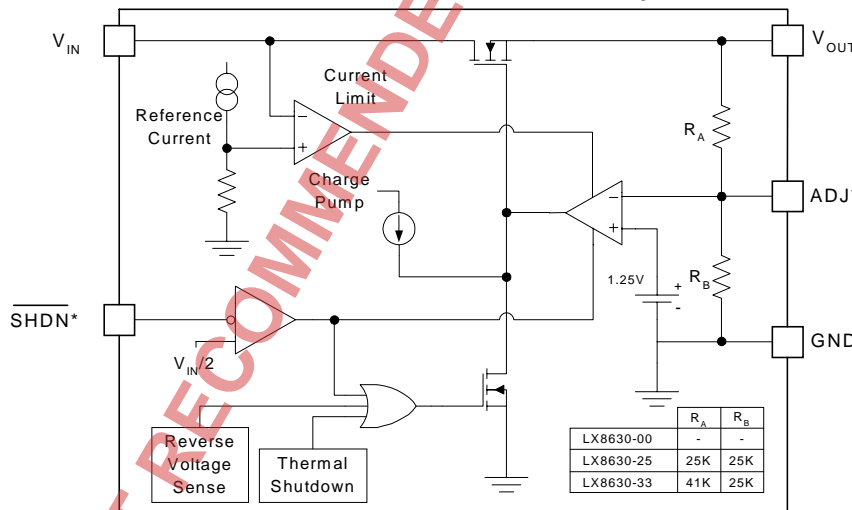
$V_{IN}$

$V_{OUT}$

Current Limit

Reference Current

$R_A$

ADJ

Charge Pump

1.25V

+

-

$R_B$

$\overline{SHDN}$*

GND

$V_{IN}/2$

Reverse Voltage Sense

Thermal Shutdown

RECOMMENDE

|  | $R_A$ | $R_B$ |
|---|---|---|
| LX8630-00 | - | - |
| LX8630-25 | 25K | 25K |
| LX8630-33 | 41K | 25K |